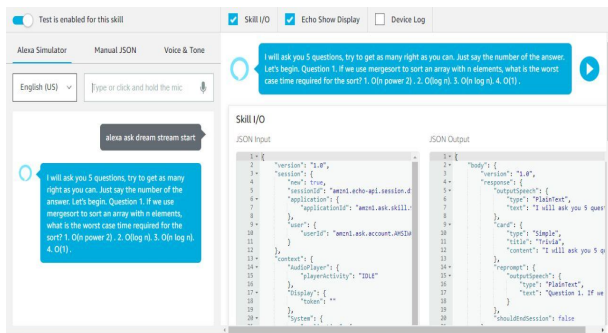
Test is enabled for this skill

Skill I/O

Echo Show Display

Device Log

Alexa Simulator

Manual JSON

Voice & Tone

English (US)

Type or click and hold the mic

alexa ask dream stream start

I will ask you 5 questions, try to get as many right as you can. Just say the number of the answer. Let's begin. Question 1. If we use mergesort to sort an array with n elements, what is the worst case time required for the sort? 1. O(n power 2) . 2. O(log n). 3. O(n log n). 4. O(1) .

I will ask you 5 questions, try to get as many right as you can. Just say the number of the answer. Let's begin. Question 1. If we use mergesort to sort an array with n elements, what is the worst case time required for the sort? 1. O(n power 2) . 2. O(log n). 3. O(n log n). 4. O(1) .

Skill I/O

JSON Input

1 {
2 "version": "1.0",
3 "session": {
4 "new": true,
5 "sessionId": "amzn1.echo-api.session.d
6 "application": {
7 "applicationId": "amzn1.ask.skill.-
8 },
9 "user": {
10 "userId": "amzn1.ask.account.AHSIW
11 }
12 },
13 "context": {
14 "AudioPlayer": {
15 "playerActivity": "IDLE"
16 },
17 "Display": {
18 "token": ""
19 },
20 "System": {

JSON Output

1 {
2 "body": {
3 "version": "1.0",
4 "response": {
5 "outputSpeech": {
6 "type": "PlainText",
7 "text": "I will ask you 5 que
8 },
9 "card": {
10 "type": "Simple",
11 "title": "Trivia",
12 "content": "I will ask you 5 q
13 },
14 "reprompt": {
15 "outputSpeech": {
16 "type": "PlainText",
17 "text": "Question 1. If we
18 }
19 },
20 "shouldEndSession": false